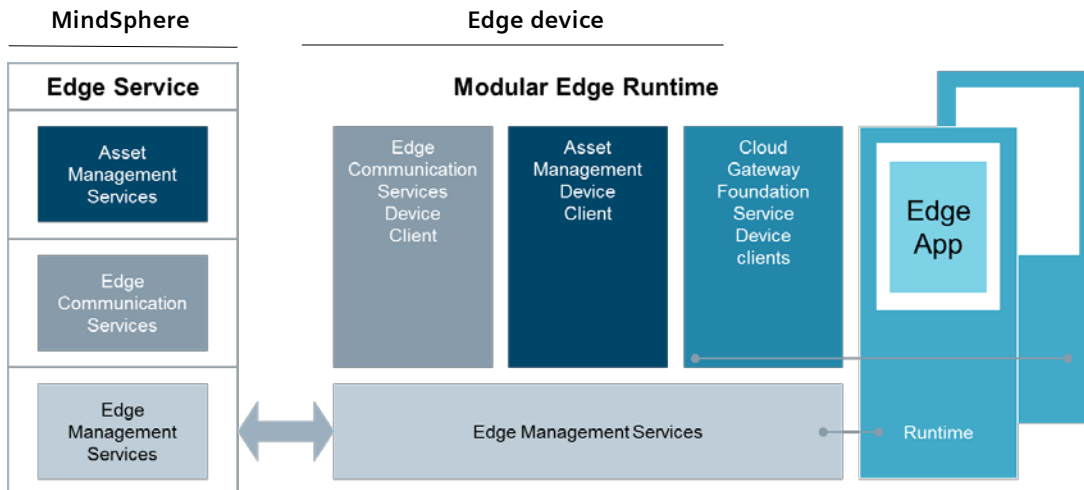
MindSphere

Edge device

Edge Service

Asset Management Services

Edge Communication Services

Edge Management Services

Modular Edge Runtime

Edge Communication Services Device Client

Asset Management Device Client

Cloud Gateway Foundation Service Device clients

Edge App

Edge Management Services

Runtime